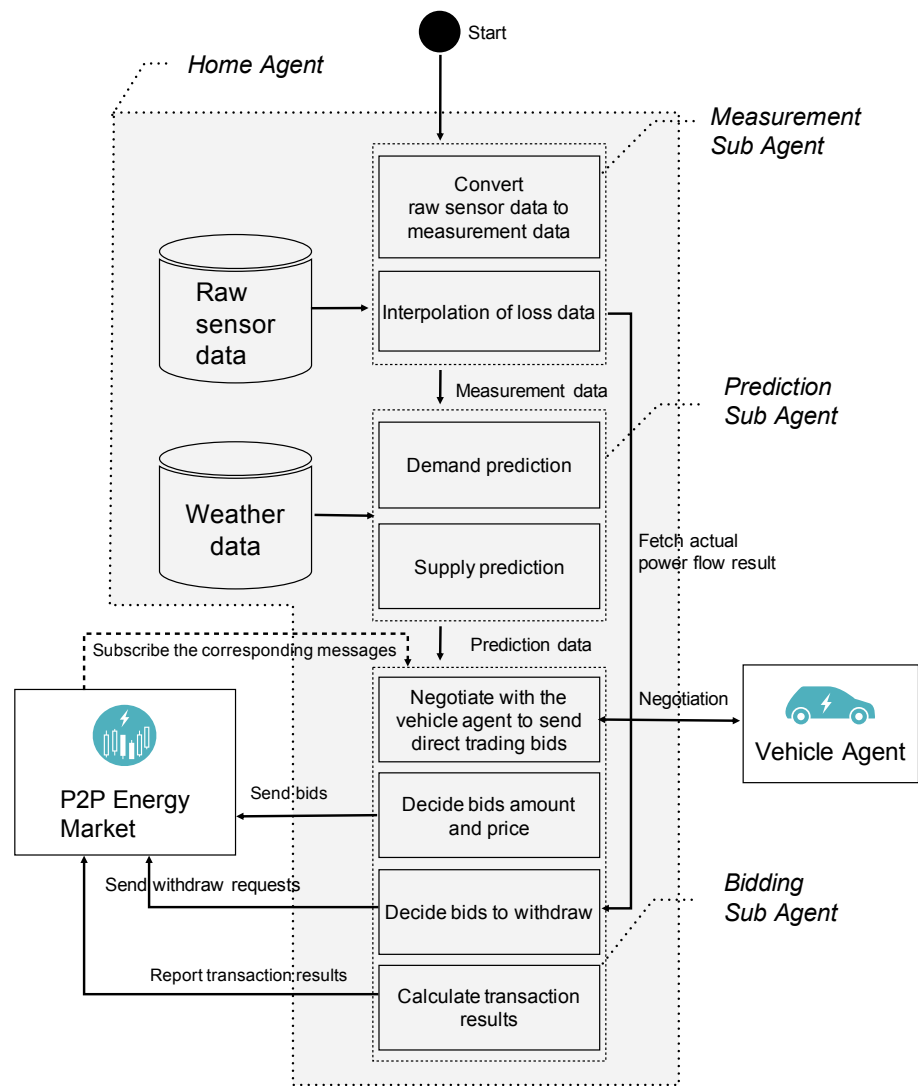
Start

Home Agent

Measurement Sub Agent

Convert raw sensor data to measurement data

Raw sensor data

Interpolation of loss data

Measurement data

Prediction Sub Agent

Demand prediction

Weather data

Supply prediction

Fetch actual power flow result

Prediction data

Subscribe the corresponding messages

Negotiate with the vehicle agent to send direct trading bids

Negotiation

Vehicle Agent

P2P Energy Market

Send bids

Decide bids amount and price

Send withdraw requests

Decide bids to withdraw

Bidding Sub Agent

Report transaction results

Calculate transaction results